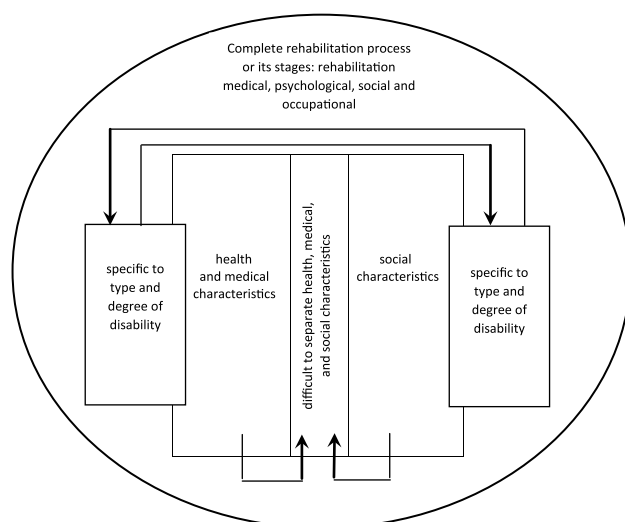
Complete rehabilitation process or its stages: rehabilitation medical, psychological, social and occupational

specific to type and degree of disability

health and medical characteristics

difficult to separate health, medical, and social characteristics

social characteristics

specific to type and degree of disability